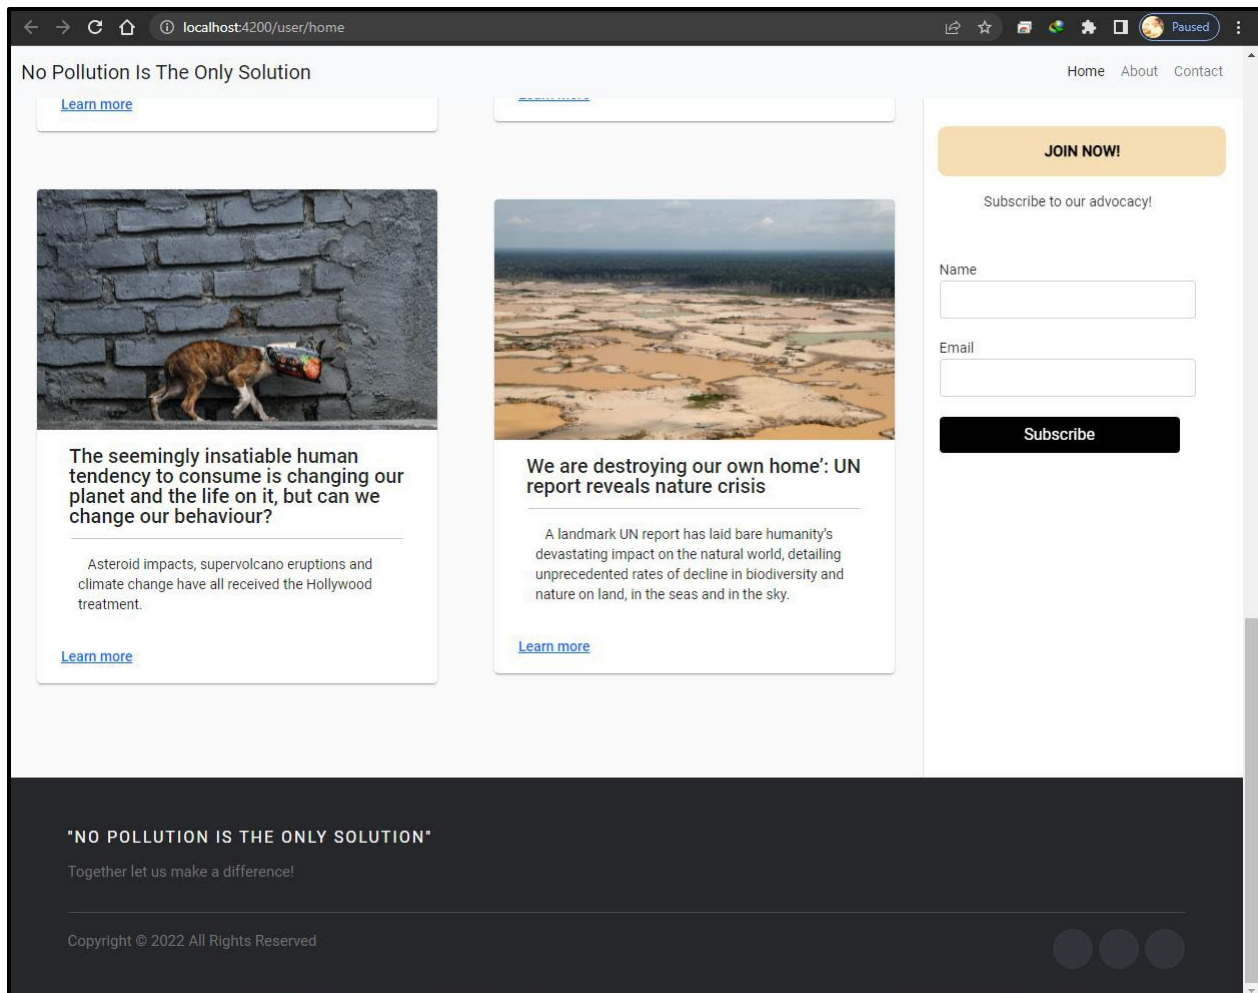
localhost:4200/user/home

Paused

No Pollution Is The Only Solution

Home About Contact

Learn more

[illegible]

JOIN NOW!

Subscribe to our advocacy!

The seemingly insatiable human tendency to consume is changing our planet and the life on it, but can we change our behaviour?

Asteroid impacts, supervolcano eruptions and climate change have all received the Hollywood treatment.

Learn more

We are destroying our own home': UN report reveals nature crisis

A landmark UN report has laid bare humanity's devastating impact on the natural world, detailing unprecedented rates of decline in biodiversity and nature on land, in the seas and in the sky.

Learn more

Name

Email

Subscribe

"NO POLLUTION IS THE ONLY SOLUTION"

Together let us make a difference!

Copyright © 2022 All Rights Reserved